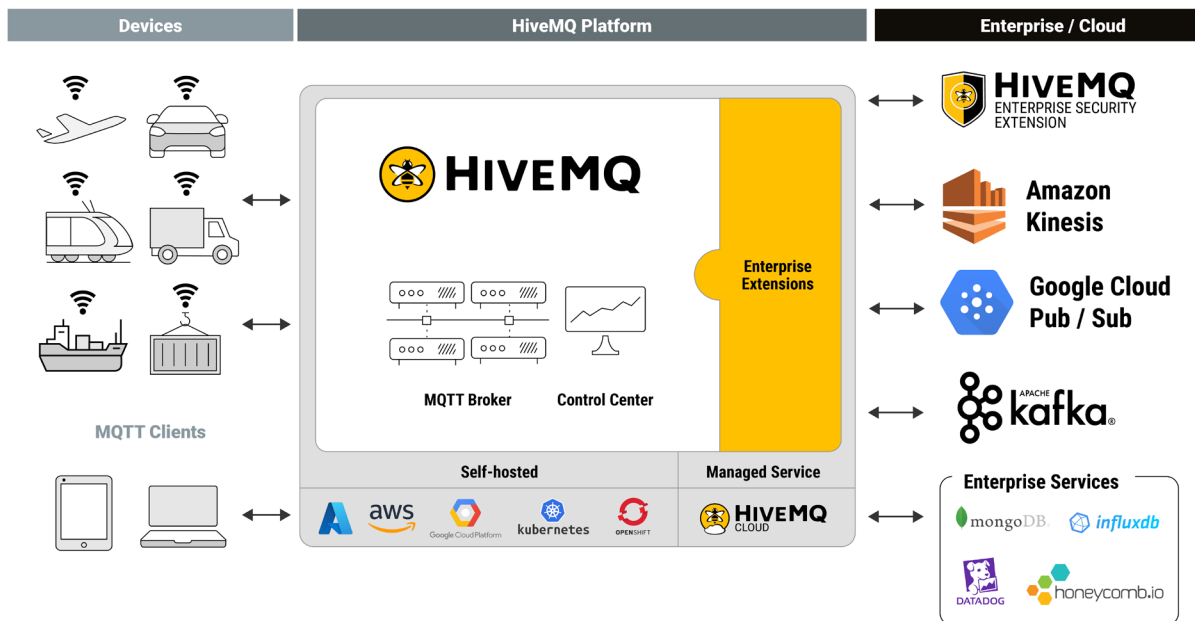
Devices

HiveMQ Platform

Enterprise / Cloud

HIVEMQ

Enterprise Extensions

MQTT Broker

Control Center

MQTT Clients

Self-hosted

Managed Service

aws

Google Cloud Platform

kubernetes

OPENSHIFT

HIVEMQ CLOUD

HIVEMQ ENTERPRISE SECURITY EXTENSION

Amazon Kinesis

Google Cloud Pub / Sub

APACHE kafka

Enterprise Services

mongoDB.

influxdb

DATADOG

honeycomb.io